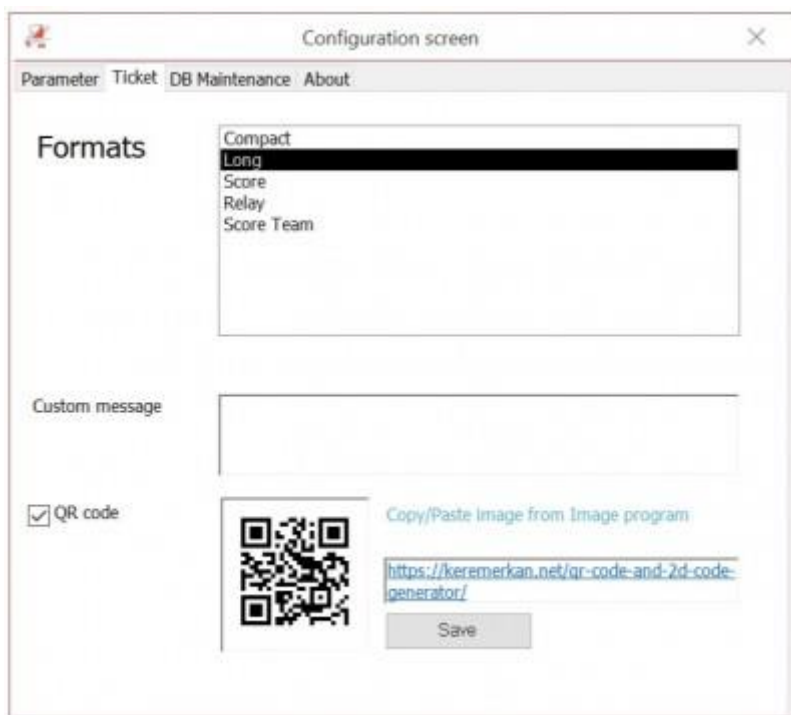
Configuration screen

Parameter Ticket DB Maintenance About

Formats

Compact
Long
Score
Relay
Score Team

Custom message

QR code

Copy/Paste image from Image program

https://keremerkan.net/qr-code-and-2d-code-generator/

Save